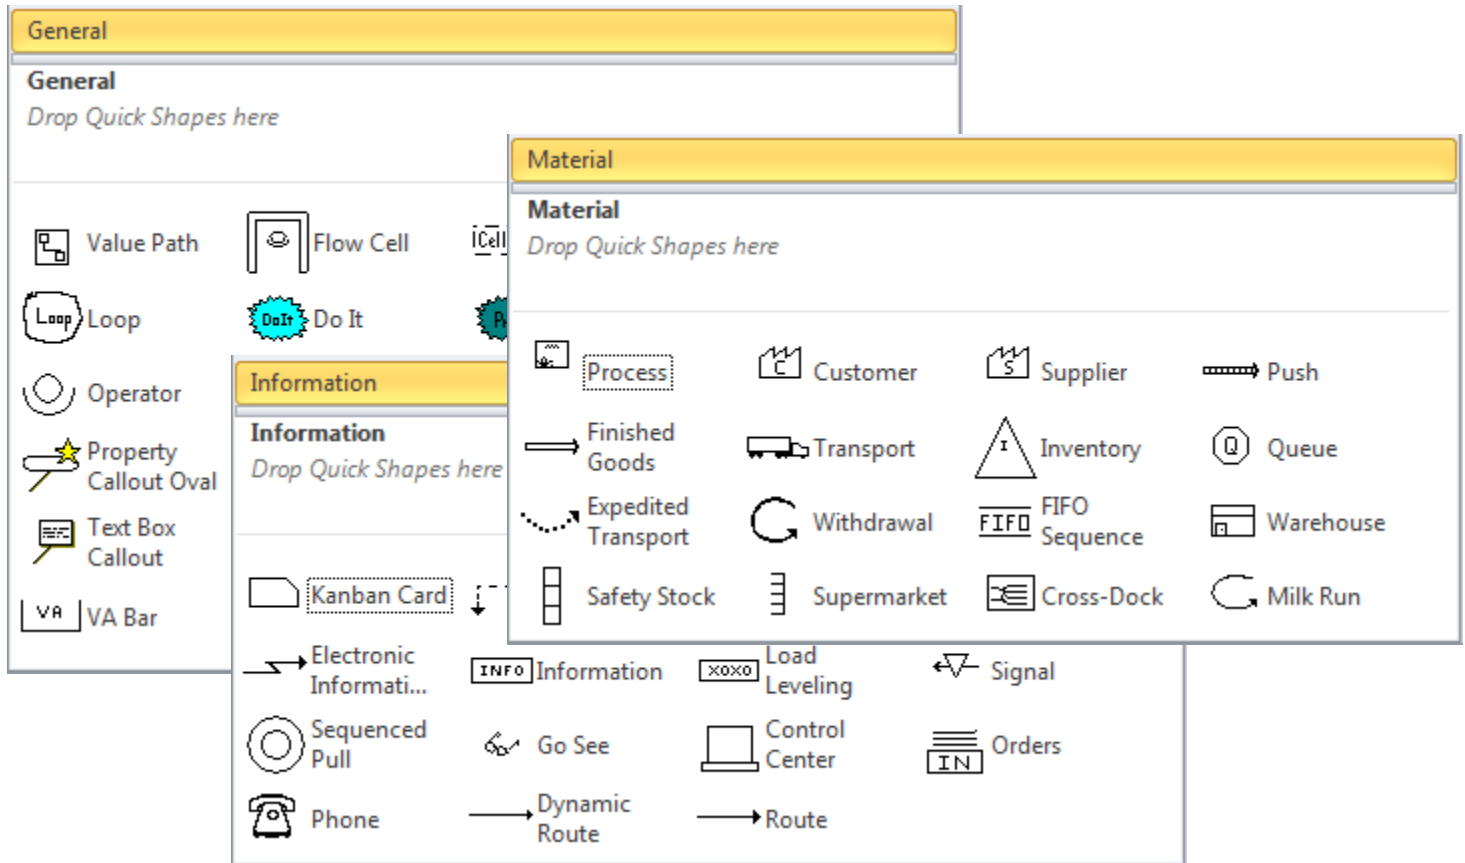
General

General
Drop Quick Shapes here

Value Path
Flow Cell
Loop
DoIt Do It
Operator
Property Callout Oval
Text Box Callout
VA VA Bar

Material

Material
Drop Quick Shapes here

Process
C Customer
S Supplier
Push
Finished Goods
Transport
I Inventory
Q Queue
Expedited Transport
Withdrawal
FIFO FIFO Sequence
Warehouse
Safety Stock
Supermarket
Cross-Dock
Milk Run

Information

Information
Drop Quick Shapes here

Kanban Card
Electronic Informati...
INFO Information
XOXO Load Leveling
Signal
Sequenced Pull
Go See
Control Center
IN Orders
Phone
Dynamic Route
Route